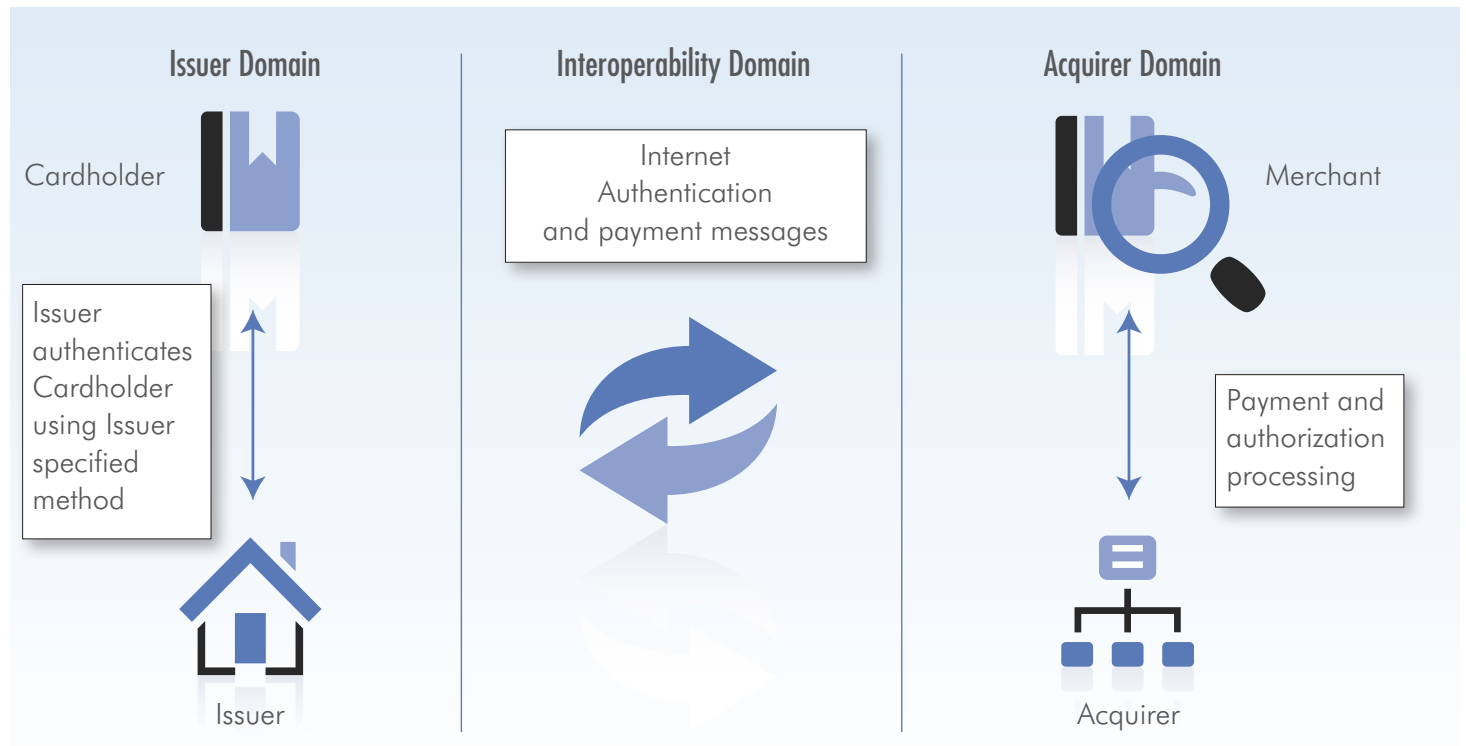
Issuer Domain

Cardholder

Issuer authenticates Cardholder using Issuer specified method

Issuer

Interoperability Domain

Internet Authentication and payment messages

Acquirer Domain

Merchant

Payment and authorization processing

Acquirer